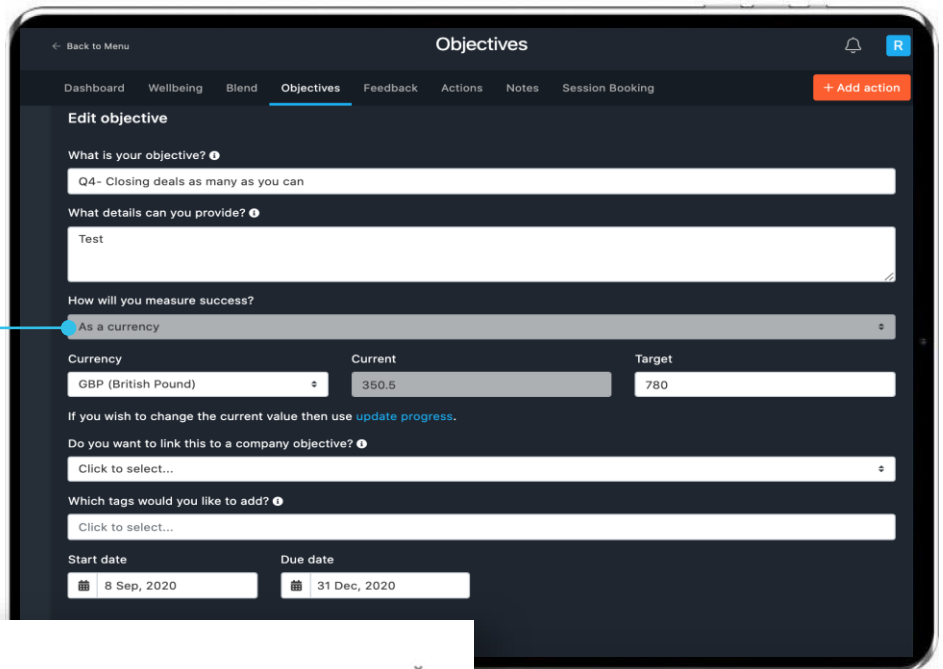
← Back to Menu

Objectives

R

Dashboard Wellbeing Blend Objectives Feedback Actions Notes Session Booking

+ Add action

Edit objective

What is your objective?

Q4- Closing deals as many as you can

What details can you provide?

Test

How will you measure success?

As a currency

Currency

GBP (British Pound)

Current

350.5

Target

780

If you wish to change the current value then use update progress.

Do you want to link this to a company objective?

Click to select...

Which tags would you like to add?

Click to select...

Start date

8 Sep, 2020

Due date

31 Dec, 2020